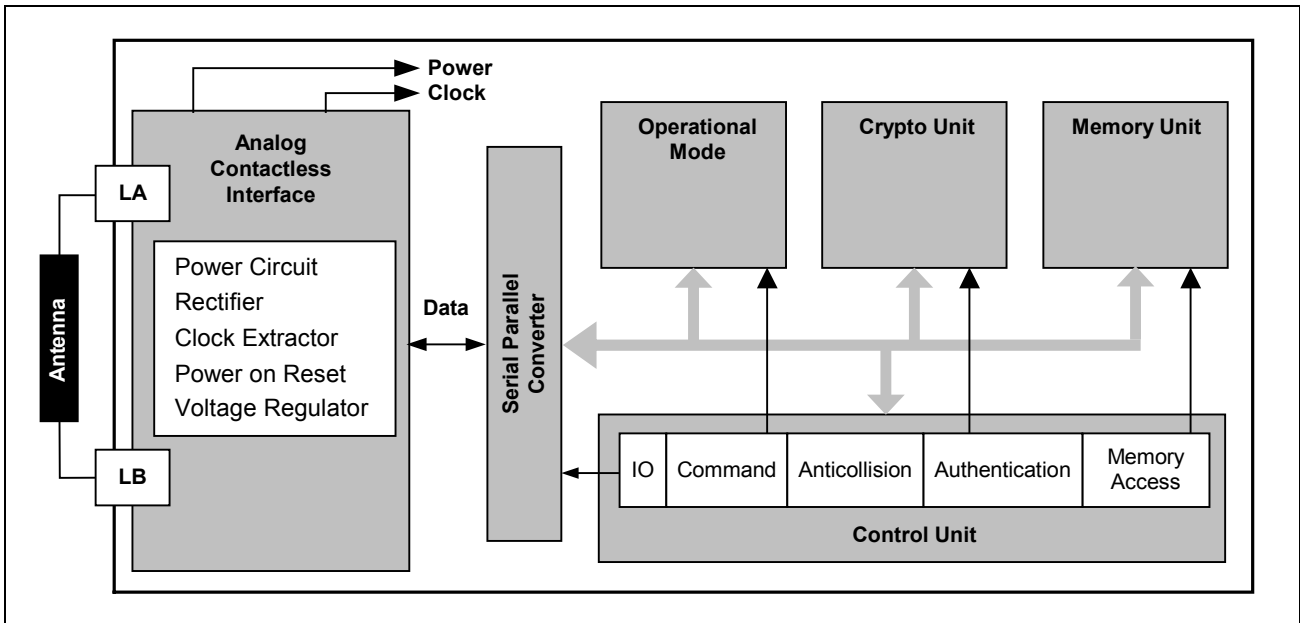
Power
Clock

Analog Contactless Interface

LA

Power Circuit
Rectifier
Clock Extractor
Power on Reset
Voltage Regulator

Antenna

LB

Data

Serial Parallel Converter

Operational Mode

Crypto Unit

Memory Unit

| IO | Command | Anticollision | Authentication | Memory Access |
|---|---|---|---|---|

Control Unit